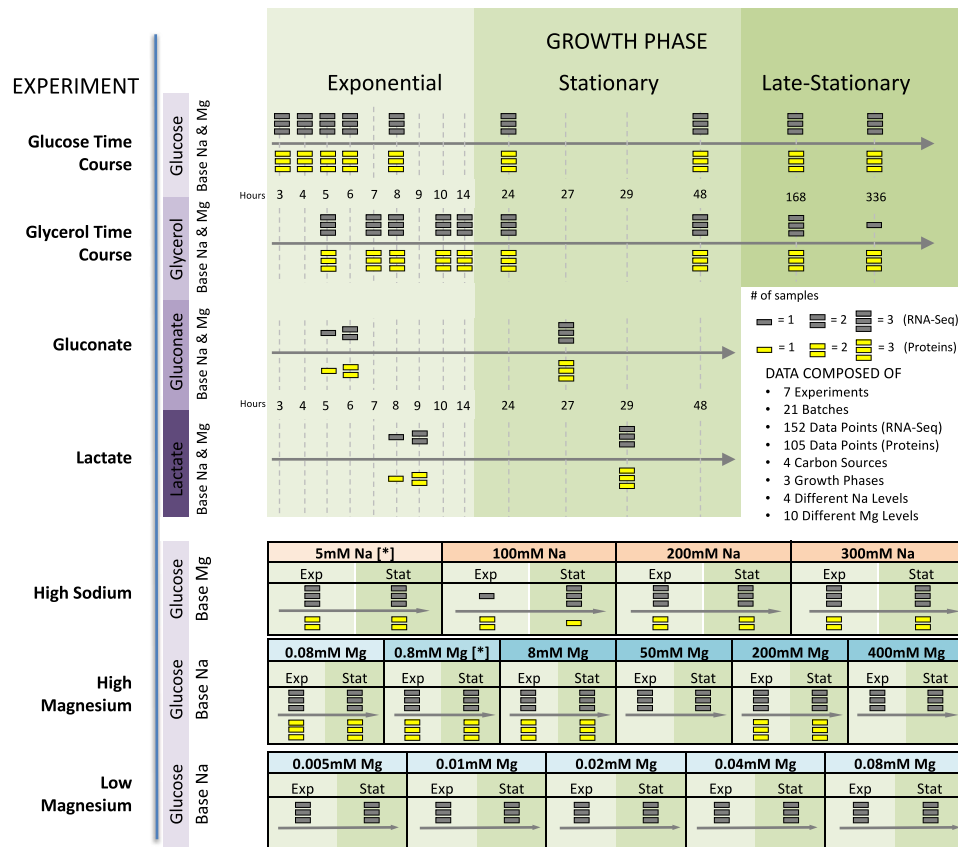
EXPERIMENT

GROWTH PHASE

Exponential

Stationary

Late-Stationary

Glucose Time Course

Glucose

Base Na & Mg

Hours 3 4 5 6 7 8 9 10 14 24 27 29 48 168 336

Glycerol Time Course

Glycerol

Base Na & Mg

Gluconate

Gluconate

Base Na & Mg

Hours 3 4 5 6 7 8 9 10 14 24 27 29 48

Lactate

Lactate

Base Na & Mg

# of samples

= 1 = 2 = 3 (RNA-Seq)

= 1 = 2 = 3 (Proteins)

DATA COMPOSED OF
• 7 Experiments
• 21 Batches
• 152 Data Points (RNA-Seq)
• 105 Data Points (Proteins)
• 4 Carbon Sources
• 3 Growth Phases
• 4 Different Na Levels
• 10 Different Mg Levels

High Sodium

Glucose

Base Mg

| 5mM Na [*] | | 100mM Na | | 200mM Na | | 300mM Na | |
|---|---|---|---|---|---|---|---|
| Exp | Stat | Exp | Stat | Exp | Stat | Exp | Stat |

High Magnesium

Glucose

Base Na

| 0.08mM Mg | | 0.8mM Mg [*] | | 8mM Mg | | 50mM Mg | | 200mM Mg | | 400mM Mg | |
|---|---|---|---|---|---|---|---|---|---|---|---|
| Exp | Stat | Exp | Stat | Exp | Stat | Exp | Stat | Exp | Stat | Exp | Stat |

Low Magnesium

Glucose

Base Na

| 0.005mM Mg | | 0.01mM Mg | | 0.02mM Mg | | 0.04mM Mg | | 0.08mM Mg | |
|---|---|---|---|---|---|---|---|---|---|
| Exp | Stat | Exp | Stat | Exp | Stat | Exp | Stat | Exp | Stat |